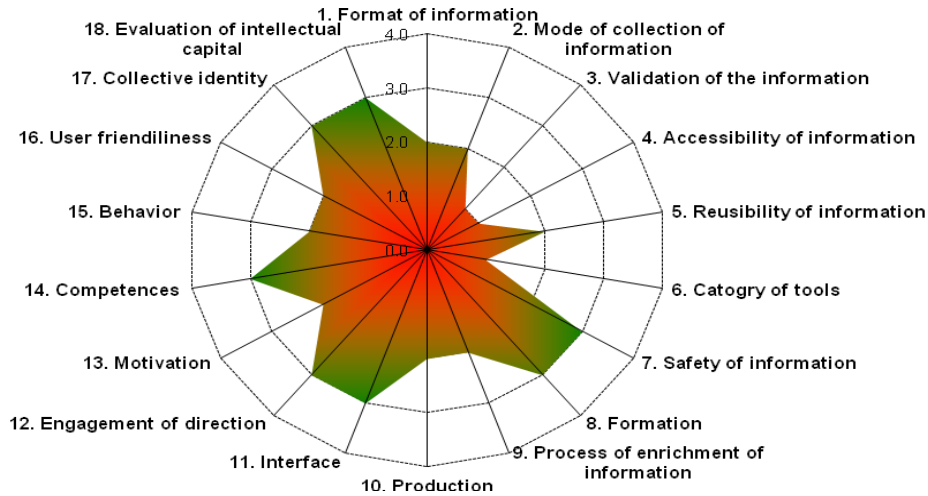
1. Format of information
2. Mode of collection of information
3. Validation of the information
4. Accessibility of information
5. Reusibility of information
6. Catogry of tools
7. Safety of information
8. Formation
9. Process of enrichment of information
10. Production
11. Interface
12. Engagement of direction
13. Motivation
14. Competences
15. Behavior
16. User friendiliness
17. Collective identity
18. Evaluation of intellectual capital

4.0
3.0
2.0
1.0
0.0